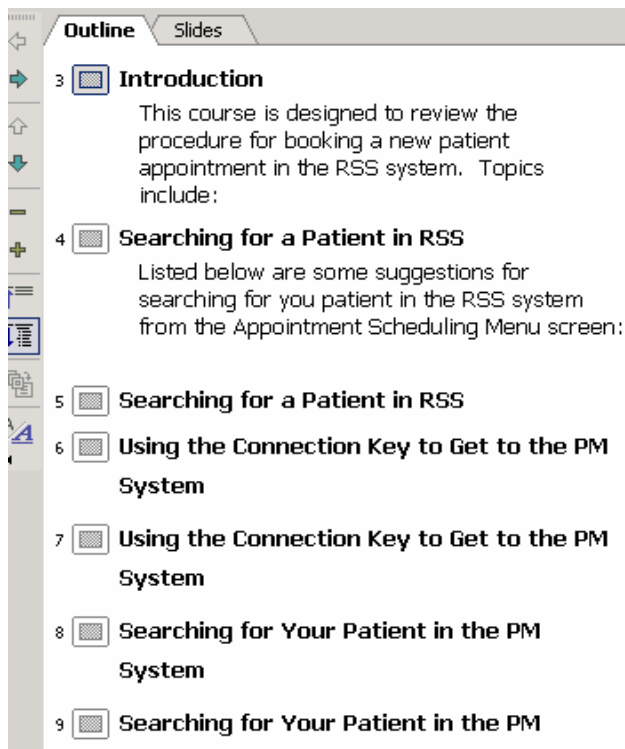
Outline
Slides

3 Introduction

This course is designed to review the procedure for booking a new patient appointment in the RSS system. Topics include:

4 Searching for a Patient in RSS

Listed below are some suggestions for searching for you patient in the RSS system from the Appointment Scheduling Menu screen:

5 Searching for a Patient in RSS

6 Using the Connection Key to Get to the PM System

7 Using the Connection Key to Get to the PM System

8 Searching for Your Patient in the PM System

9 Searching for Your Patient in the PM